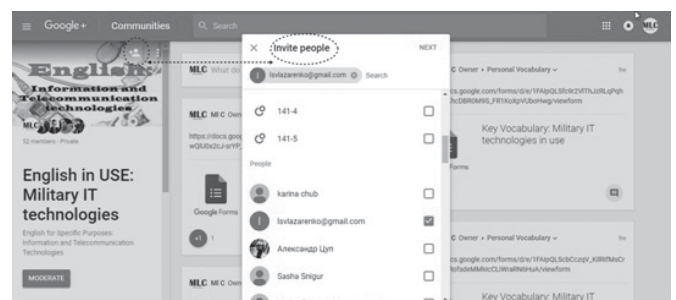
Google+ Communities Search

English
Information and Telecommunication technologies
MLC
52 members · Private

English in USE: Military IT technologies

English for Specific Purposes: Information and Telecommunication Technologies

MODERATE

MLC What do

MLC MLC Own
https://docs.goo
wQIJ0x2cJ-srYP_

Google Forms

+1 1

MLC MLC Own

× Invite people NEXT

lsvlazarenko@gmail.com Search

141-4
141-5

People

karina chub
lsvlazarenko@gmail.com
Александр Цуп
Sasha Snigur

C Owner › Personal Vocabulary
cs.google.com/forms/d/e/1FAIpQLSfc9r2VI7hJzRLqPqh
3bDBR0M9G_FR1KoXpVUboHwg/viewform

Key Vocabulary: Military IT technologies in use

Forms

C Owner › Personal Vocabulary
cs.google.com/forms/d/e/1FAIpQLScbCczqV_KiIRIfMsCr
RofadeMMiicCLIWraRN6HuA/viewform

Key Vocabulary: Military IT